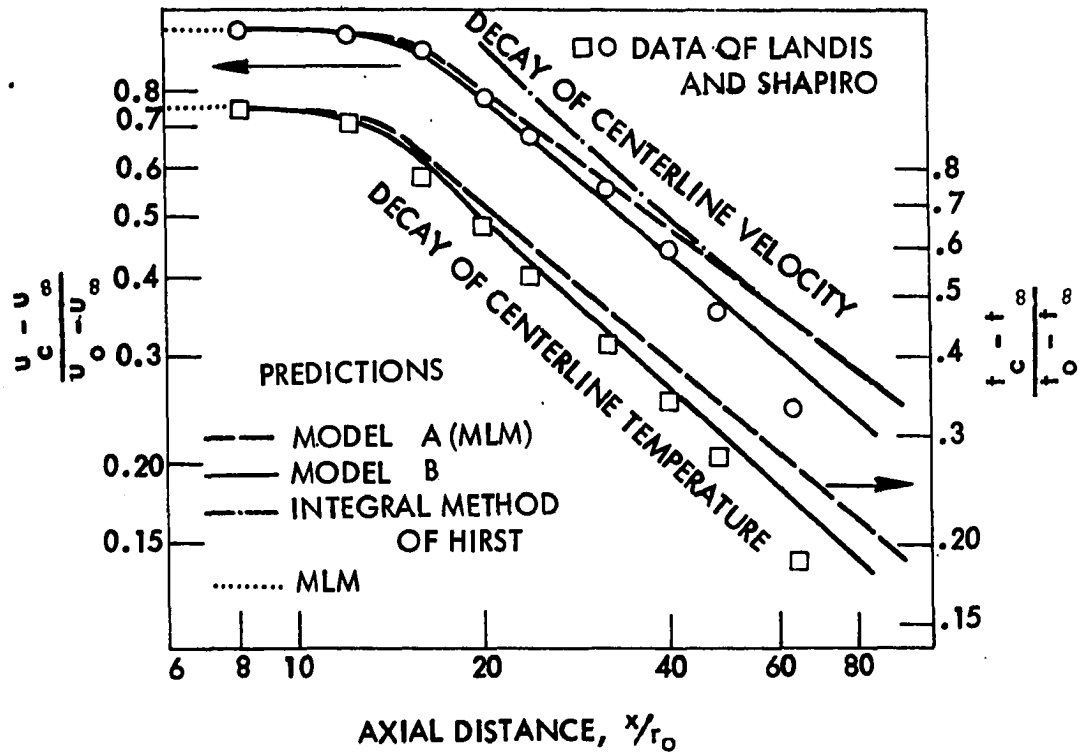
□○ DATA OF LANDIS AND SHAPIRO

DECAY OF CENTERLINE VELOCITY

DECAY OF CENTERLINE TEMPERATURE

0.8
0.7
0.6
0.5
0.4
0.3
0.20
0.15

$\frac{u_c - u_\infty}{u_o - u_\infty}$

.8
.7
.6
.5
.4
.3
.20
.15

$\frac{t_c - t_\infty}{t_o - t_\infty}$

PREDICTIONS

MODEL A (MLM)
MODEL B
INTEGRAL METHOD OF HIRST
MLM

6 8 10 20 40 60 80

AXIAL DISTANCE, $x/r_o$